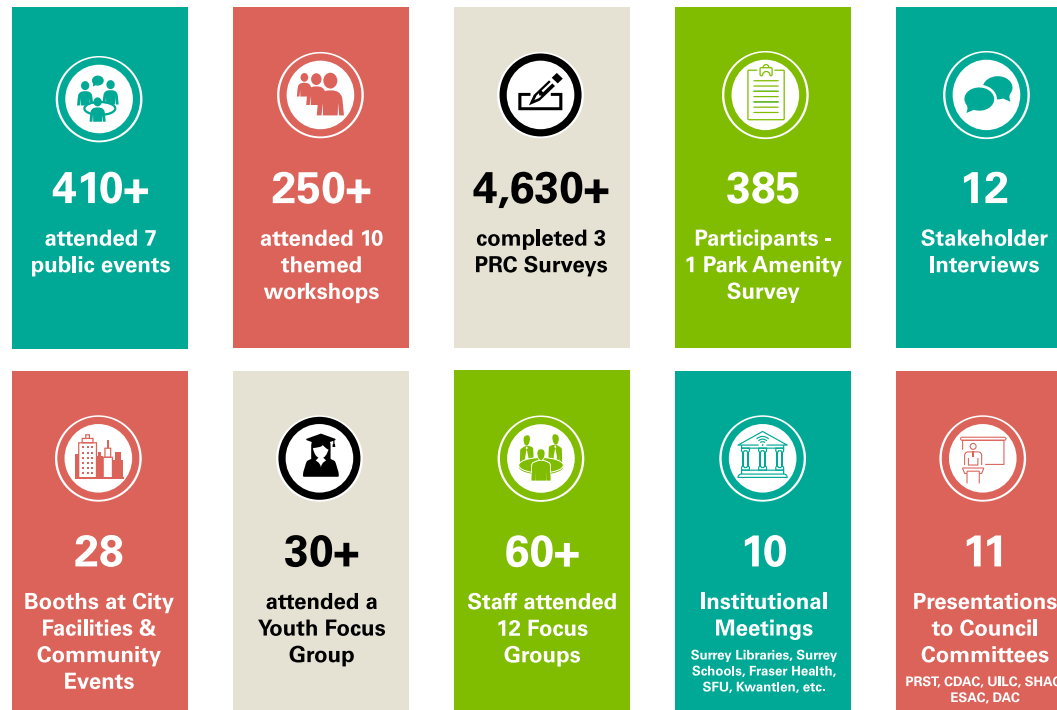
410+
attended 7 public events

250+
attended 10 themed workshops

4,630+
completed 3 PRC Surveys

385
Participants - 1 Park Amenity Survey

12
Stakeholder Interviews

28
Booths at City Facilities & Community Events

30+
attended a Youth Focus Group

60+
Staff attended 12 Focus Groups

10
Institutional Meetings
Surrey Libraries, Surrey Schools, Fraser Health, SFU, Kwantlen, etc.

11
Presentations to Council Committees
PRST, CDAC, UILC, SHA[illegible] ESAC, DAC